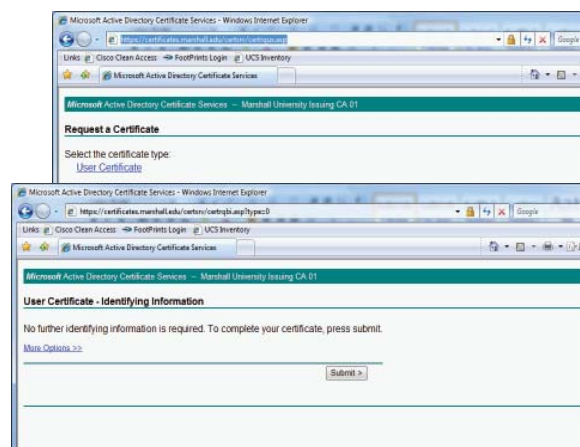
Microsoft Active Directory Certificate Services - Windows Internet Explorer

https://certificates.marshall.edu/certsrv/certrqus.asp

Google

Links Cisco Clean Access FootPrints Login UCS Inventory

Microsoft Active Directory Certificate Services

Microsoft Active Directory Certificate Services -- Marshall University Issuing CA 01

Request a Certificate

Select the certificate type:
User Certificate

Microsoft Active Directory Certificate Services - Windows Internet Explorer

https://certificates.marshall.edu/certsrv/certrqbi.asp?type=0

Google

Links Cisco Clean Access FootPrints Login UCS Inventory

Microsoft Active Directory Certificate Services

Microsoft Active Directory Certificate Services -- Marshall University Issuing CA 01

User Certificate - Identifying Information

No further identifying information is required. To complete your certificate, press submit.

More Options >>

Submit >